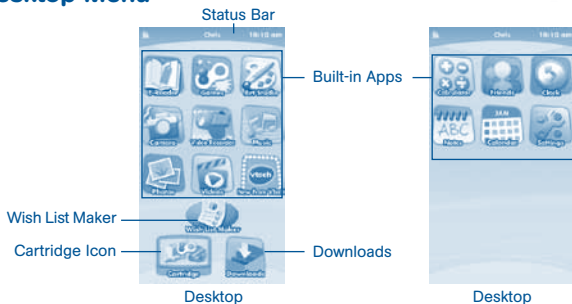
esktop Menu

Status Bar

Chels 10:12 am

E-Reader
Games
Art Studio
Camera
Video Recorder
Music
Photos
Videos
New from VTech

Wish List Maker
Cartridge
Downloads

Built-in Apps

Wish List Maker
Cartridge Icon
Downloads

Chels 10:12 am

Calculator
Friends
Clock
Notes
JAN
Calendar
Settings

Desktop
Desktop